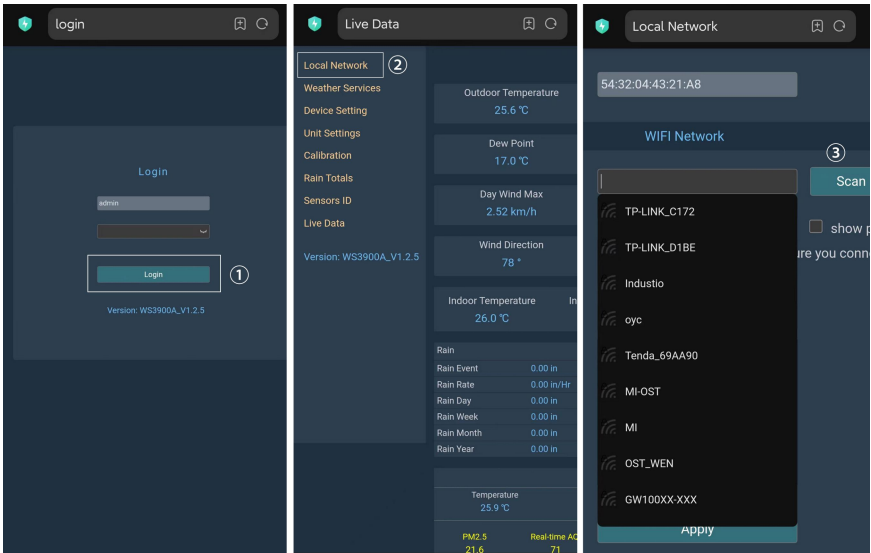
login

Login

admin

Login ①

Version: WS3900A_V1.2.5

Live Data

Local Network ②
Weather Services
Device Setting
Unit Settings
Calibration
Rain Totals
Sensors ID
Live Data

Version: WS3900A_V1.2.5

Outdoor Temperature
25.6 ℃

Dew Point
17.0 ℃

Day Wind Max
2.52 km/h

Wind Direction
78 °

Indoor Temperature
26.0 ℃

In

| Rain | |
|---|---|
| Rain Event | 0.00 in |
| Rain Rate | 0.00 in/Hr |
| Rain Day | 0.00 in |
| Rain Week | 0.00 in |
| Rain Month | 0.00 in |
| Rain Year | 0.00 in |

Temperature
25.9 ℃

PM2.5
21.6

Real-time AQ
71

Local Network

54:32:04:43:21:A8

WIFI Network

③

Scan

show p

re you conn

TP-LINK_C172
TP-LINK_D1BE
Industio
oyc
Tenda_69AA90
MI-OST
MI
OST_WEN
GW100XX-XXX

Apply